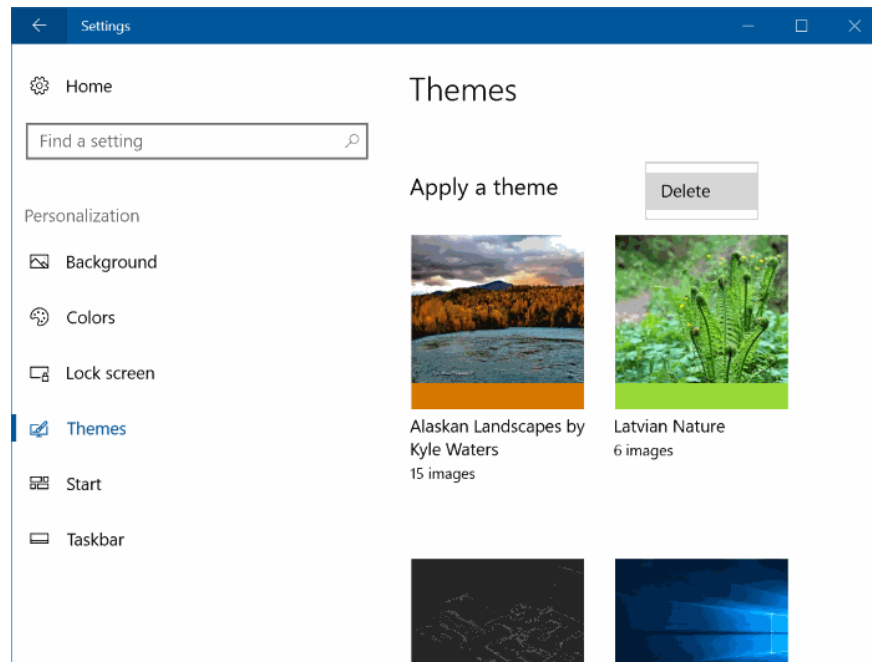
Settings

Home

Find a setting

Personalization

Background

Colors

Lock screen

Themes

Start

Taskbar

Themes

Apply a theme

Delete

Alaskan Landscapes by Kyle Waters
15 images

Latvian Nature
6 images